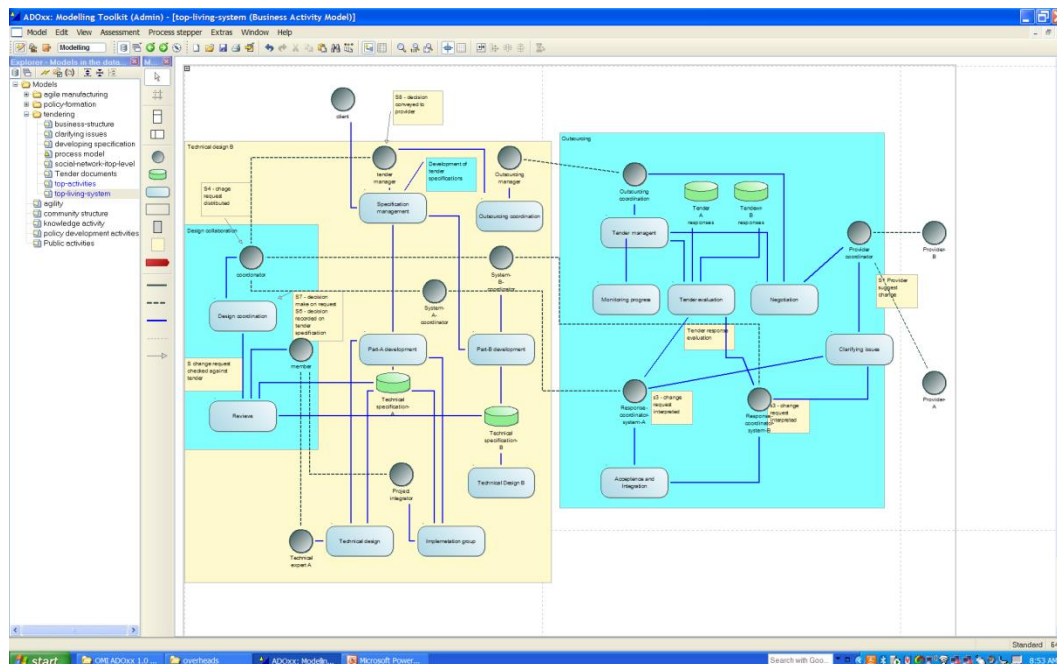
ADOxx: Modelling Toolkit (Admin) - [top-living-system (Business Activity Model)]

Model Edit View Assessment Process stepper Extras Window Help

Modelling

Explorer - Models in the data...

Models
agile manufacturing
policy-formation
tendering
business-structure
clarifying issues
developing specification
process model
social-network-top-level
Tender documents
top-activities
top-living-system
agility
community structure
knowledge activity
policy development activities
Public activities

client

S6 - decision conveyed to provider

Technical design B

tender manager

Development of tender specifications

Outsourcing manager

S4 - chage request distributed

Specification management

Outsourcing coordination

Design collaboration

coordinator

System-B-coordinator

S7 - decision make on request
S5 - decision recorded on tender specification

System-A-coordinator

Design coordination

Part-A development

Part-B development

S change request checked against tender

member

Technical specification-A

Reviews

Technical specification-B

Technical Design B

Project integrator

Technical expert A

Technical design

Implementation group

Outsourcing

Outsourcing coordination

Tender A responses

Tender B responses

Tender managent

Provider coordinator

Provider B

S1 Provider suggest change

Monitoring progress

Tender evaluation

Negotiation

Tender response evaluation

Clarifying issues

Response-coordination-system-A

s3 - change request interpreted

Response-coordination-system-B

s3 - change request interpreted

Provider A

Acceptance and Integration

Standard

start
OMI ADOxx 1.0 ...
overheads
ADOxx: Modellin...
Microsoft Power...
Search with Goo...
8:53 A